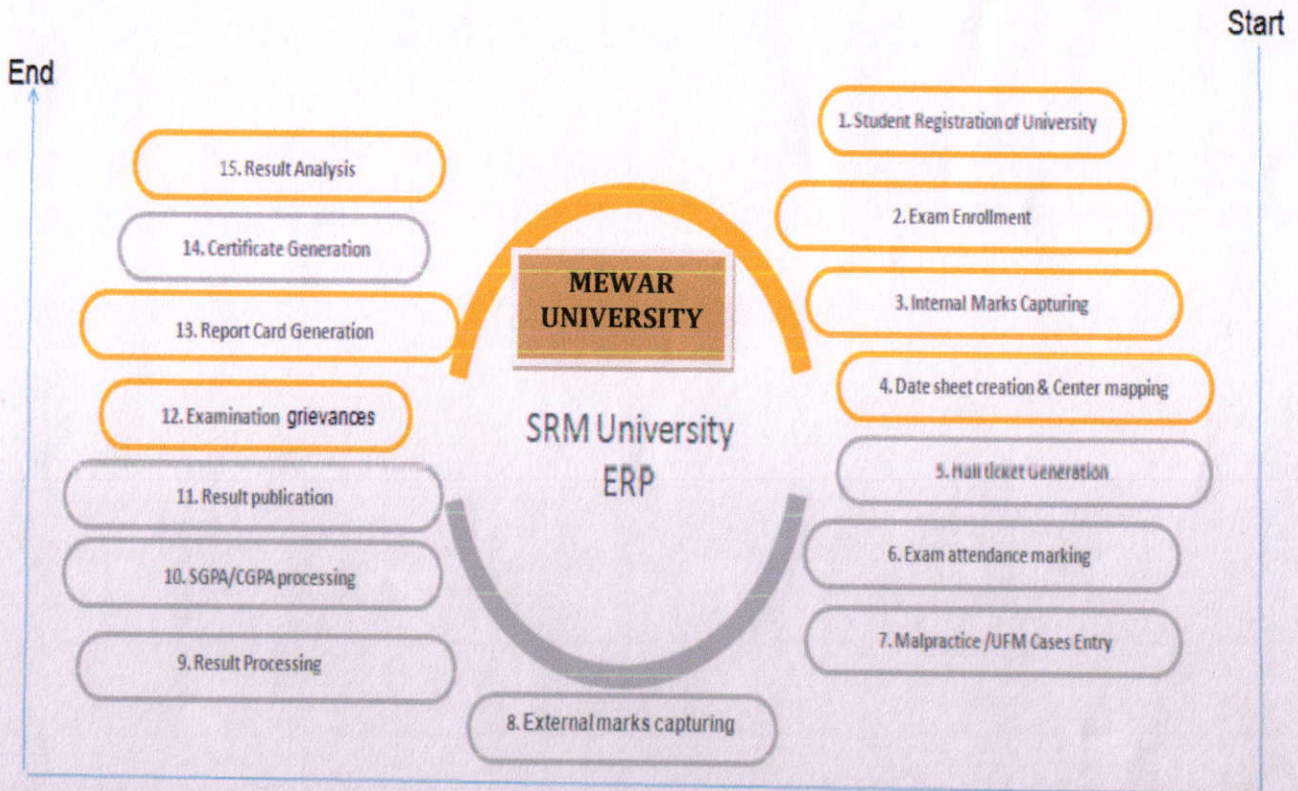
Start

End

1. Student Registration of University

2. Exam Enrollment

3. Internal Marks Capturing

4. Date sheet creation & Center mapping

5. Hall ticket Generation

6. Exam attendance marking

7. Malpractice /UFM Cases Entry

8. External marks capturing

9. Result Processing

10. SGPA/CGPA processing

11. Result publication

12. Examination grievances

13. Report Card Generation

14. Certificate Generation

15. Result Analysis

MEWAR UNIVERSITY

SRM University ERP